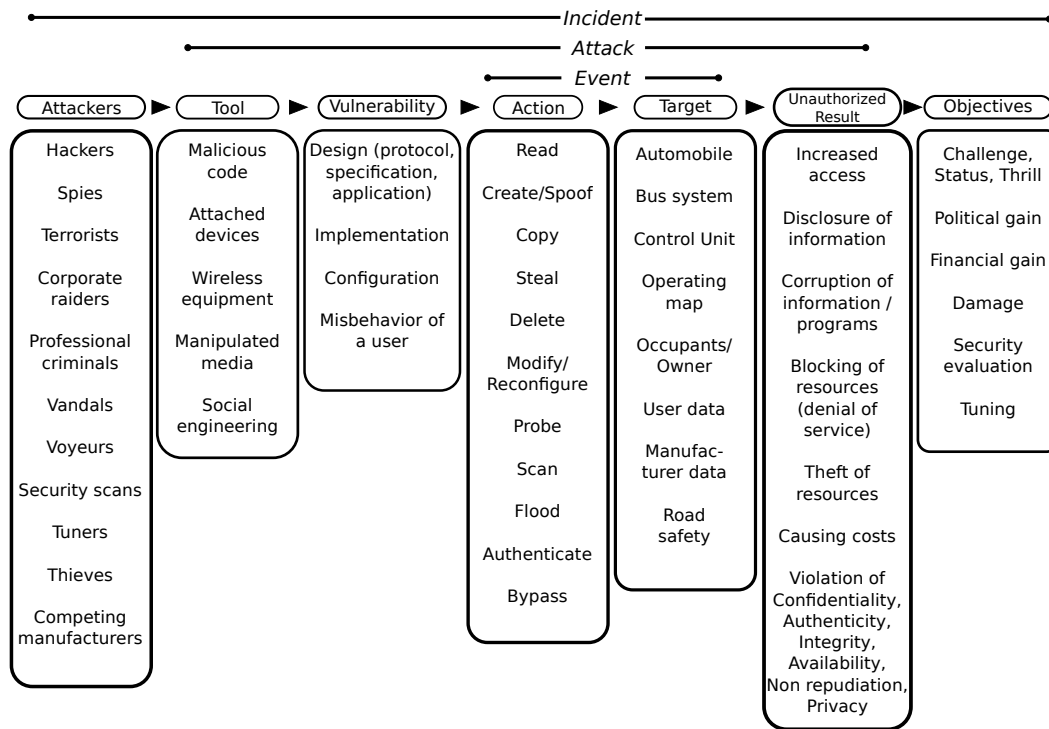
Incident

Attack

Event

Attackers

Hackers

Spies

Terrorists

Corporate raiders

Professional criminals

Vandals

Voyeurs

Security scans

Tuners

Thieves

Competing manufacturers

Tool

Malicious code

Attached devices

Wireless equipment

Manipulated media

Social engineering

Vulnerability

Design (protocol, specification, application)

Implementation

Configuration

Misbehavior of a user

Action

Read

Create/Spoof

Copy

Steal

Delete

Modify/ Reconfigure

Probe

Scan

Flood

Authenticate

Bypass

Target

Automobile

Bus system

Control Unit

Operating map

Occupants/ Owner

User data

Manufacturer data

Road safety

Unauthorized Result

Increased access

Disclosure of information

Corruption of information / programs

Blocking of resources (denial of service)

Theft of resources

Causing costs

Violation of Confidentiality, Authenticity, Integrity, Availability, Non repudiation, Privacy

Objectives

Challenge, Status, Thrill

Political gain

Financial gain

Damage

Security evaluation

Tuning